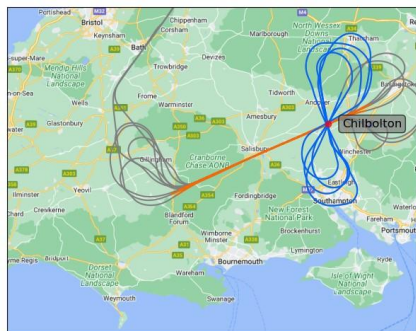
Portishead
Bristol
Chippenham
Keynsham
Corsham
Marlborough
North Wessex Downs National Landscape
Thatcham
-super-Mare
Bath
Trowbridge
Devizes
Mendip Hills National Landscape
Basingstoke
n-on-Sea
Frome
Warminster
Tidworth
Wells
Andover
Chilbolton
Glastonbury
Amesbury
Winchester
Salisbury
Gillingham
Cranborne Chase AONB
Eastleigh
Ilminster
Yeovil
Fordingbridge
Southampton
Crewkerne
New Forest National Park
Chard
Blandford Forum
Wimborne Minster
Brockenhurst
Portsmouth
Lymington
me Regis
Bournemouth
Dorset National Landscape
Wareham
Isle of Wight National Landscape
Weymouth
Swanage
A30
A39
A361
A303
A36
A350
A338
A34
A37
A35
A31
A354
A27
A303
A358
A36
M3
A348
A350
A37
A30